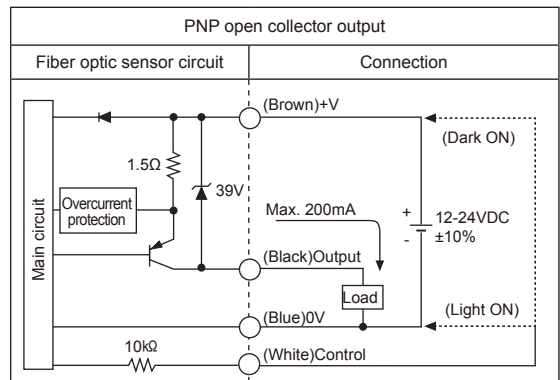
PNP open collector output

| Fiber optic sensor circuit | Connection |
|---|---|

Main circuit

1.5Ω

Overcurrent protection

39V

(Brown)+V

(Dark ON)

Max. 200mA

+
-

12-24VDC ±10%

(Black)Output

Load

(Blue)0V

(Light ON)

10kΩ

(White)Control